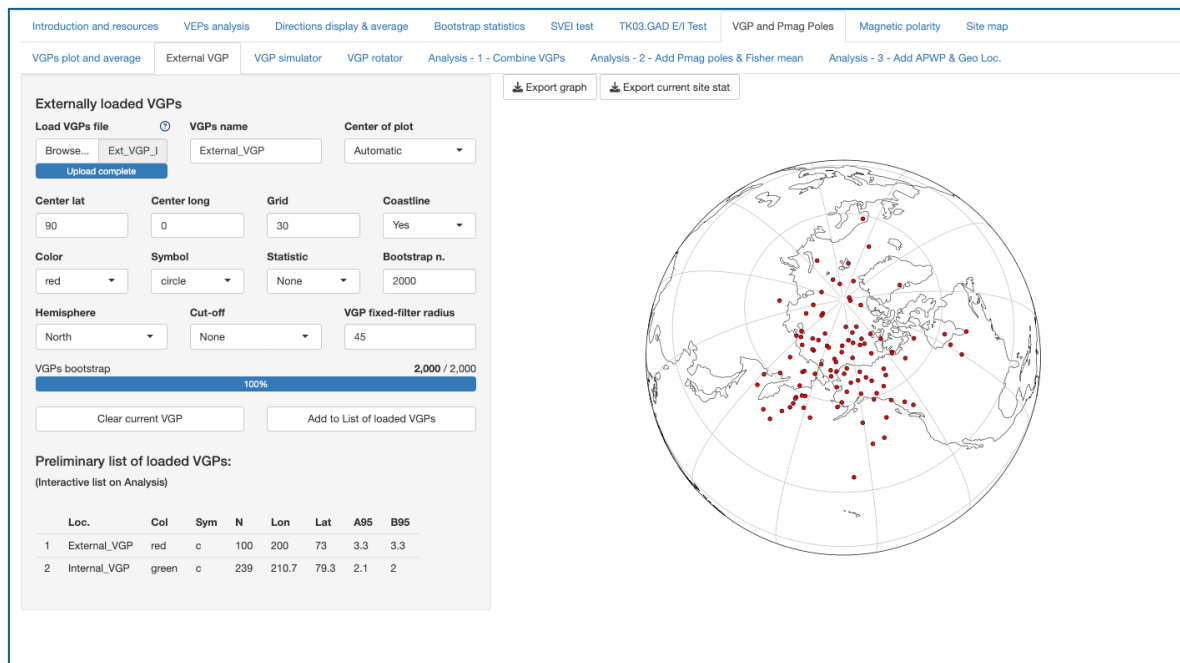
Introduction and resources | VEPs analysis | Directions display & average | Bootstrap statistics | SVEI test | TK03.GAD E/I Test | VGP and Pmag Poles | Magnetic polarity | Site map

VGPs plot and average | External VGP | VGP simulator | VGP rotator | Analysis - 1 - Combine VGPs | Analysis - 2 - Add Pmag poles & Fisher mean | Analysis - 3 - Add APWP & Geo Loc.

Export graph | Export current site stat

Externally loaded VGPs

Load VGPs file
Browse... Ext_VGP_I
Upload complete

VGPs name
External_VGP

Center of plot
Automatic

Center lat
90

Center long
0

Grid
30

Coastline
Yes

Color
red

Symbol
circle

Statistic
None

Bootstrap n.
2000

Hemisphere
North

Cut-off
None

VGP fixed-filter radius
45

VGPs bootstrap
2,000 / 2,000
100%

Clear current VGP

Add to List of loaded VGPs

Preliminary list of loaded VGPs:
(Interactive list on Analysis)

| | Loc. | Col | Sym | N | Lon | Lat | A95 | B95 |
|---|---|---|---|---|---|---|---|---|
| 1 | External_VGP | red | c | 100 | 200 | 73 | 3.3 | 3.3 |
| 2 | Internal_VGP | green | c | 239 | 210.7 | 79.3 | 2.1 | 2 |